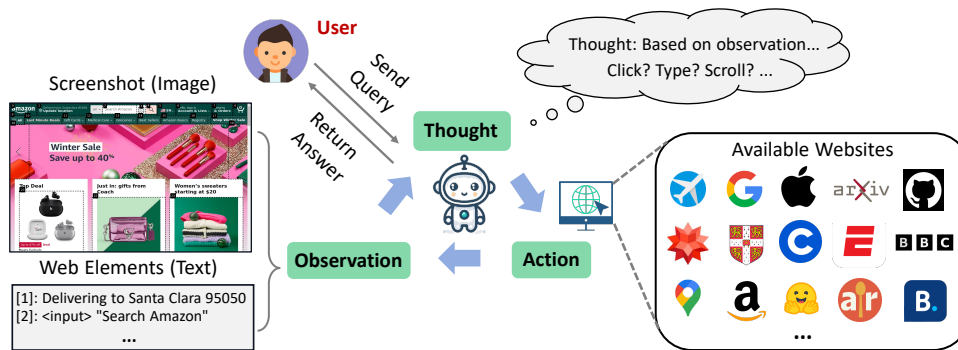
User

Send Query

Return Answer

Thought: Based on observation... Click? Type? Scroll? ...

Screenshot (Image)

amazon

Winter Sale
Save up to 40%

Top Deal

Just in: gifts from Coach

Women's sweaters starting at $20

Web Elements (Text)

[1]: Delivering to Santa Clara 95050
[2]: <input> "Search Amazon"
...

Thought

Observation

Action

Available Websites

arXiv

BBC

...